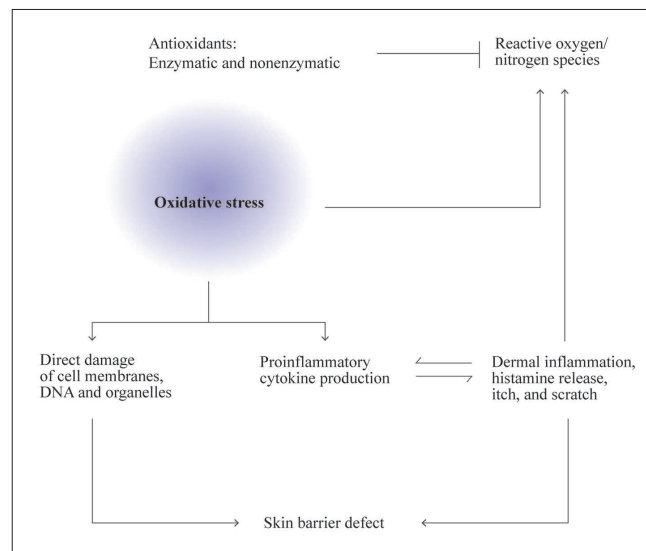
Antioxidants:
Enzymatic and nonenzymatic

Reactive oxygen/
nitrogen species

Oxidative stress

Direct damage
of cell membranes,
DNA and organelles

Proinflammatory
cytokine production

Dermal inflammation,
histamine release,
itch, and scratch

Skin barrier defect